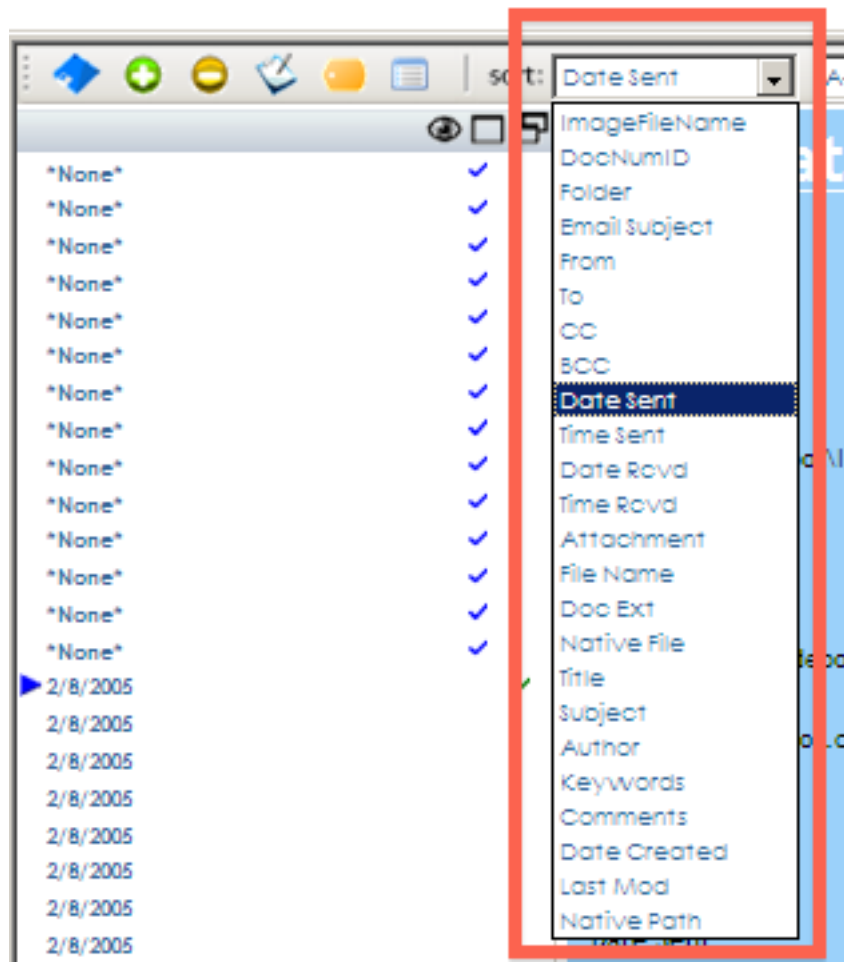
sort: Date Sent

ImageFileName
DocNumID
Folder
Email Subject
From
To
CC
BCC
Date Sent
Time Sent
Date Rcvd
Time Rcvd
Attachment
File Name
Doc Ext
Native File
Title
Subject
Author
Keywords
Comments
Date Created
Last Mod
Native Path

*None*
*None*
*None*
*None*
*None*
*None*
*None*
*None*
*None*
*None*
*None*
*None*
*None*
*None*
2/8/2005
2/8/2005
2/8/2005
2/8/2005
2/8/2005
2/8/2005
2/8/2005
2/8/2005